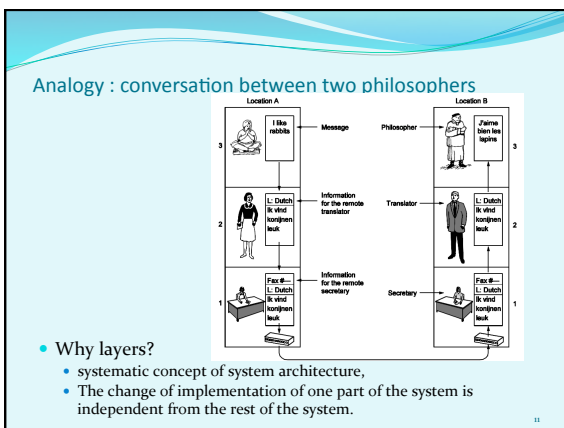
Analogy : conversation between two philosophers

Location A

Location B

I like rabbits

Message

Philosopher

J'aime bien les lapins

3

3

L: Dutch
Ik vind konijnen leuk

Information for the remote translator

Translator

L: Dutch
Ik vind konijnen leuk

2

2

Fax #—
L: Dutch
Ik vind konijnen leuk

Information for the remote secretary

Secretary

Fax #—
L: Dutch
Ik vind konijnen leuk

1

1

• Why layers?
• systematic concept of system architecture,
• The change of implementation of one part of the system is independent from the rest of the system.

11